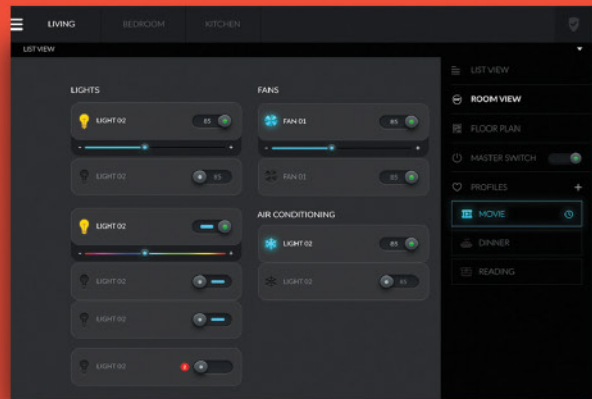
LIVING BEDROOM KITCHEN

LIST VIEW

LIGHTS

LIGHT 02 85

-
+

LIGHT 02 85

LIGHT 02

-
+

LIGHT 02

LIGHT 02

LIGHT 02

FANS

FAN 01 85

-
+

FAN 01 85

AIR CONDITIONING

LIGHT 02 85

LIGHT 02 85

LIST VIEW

ROOM VIEW

FLOOR PLAN

MASTER SWITCH

PROFILES +

MOVIE

DINNER

READING